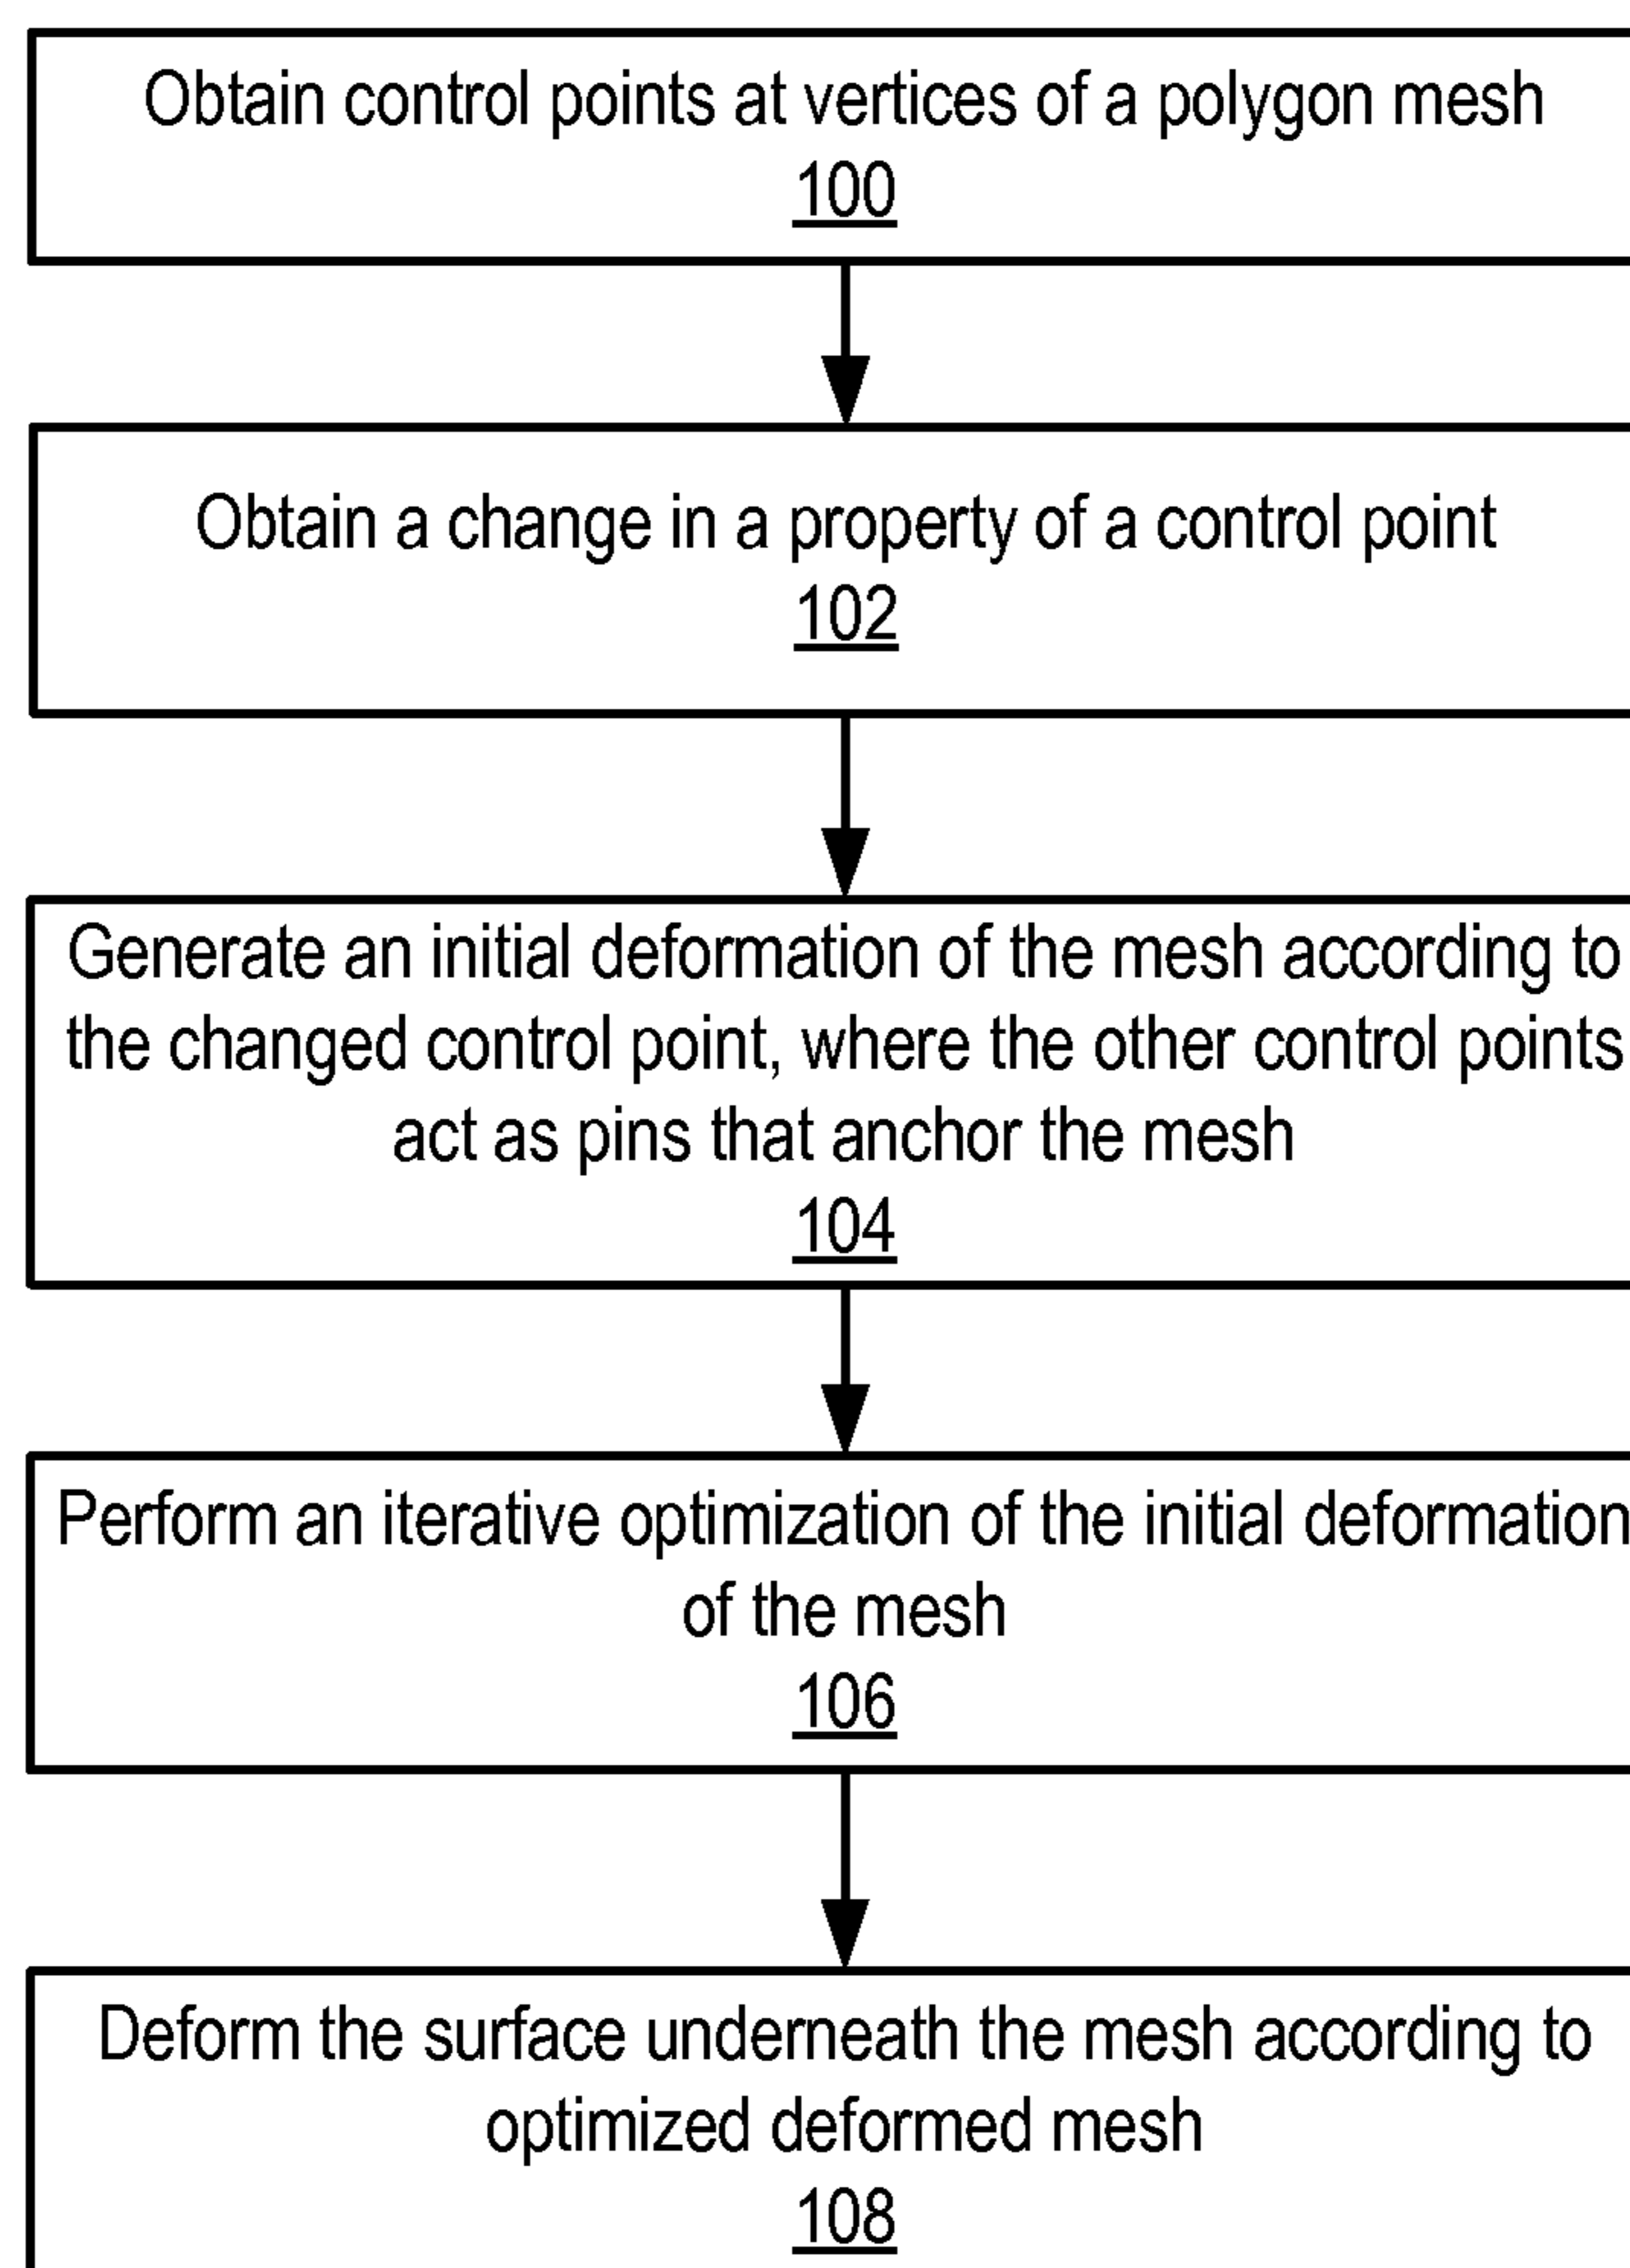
Obtain control points at vertices of a polygon mesh
100

Obtain a change in a property of a control point
102

Generate an initial deformation of the mesh according to the changed control point, where the other control points act as pins that anchor the mesh
104

Perform an iterative optimization of the initial deformation of the mesh
106

Deform the surface underneath the mesh according to optimized deformed mesh
108